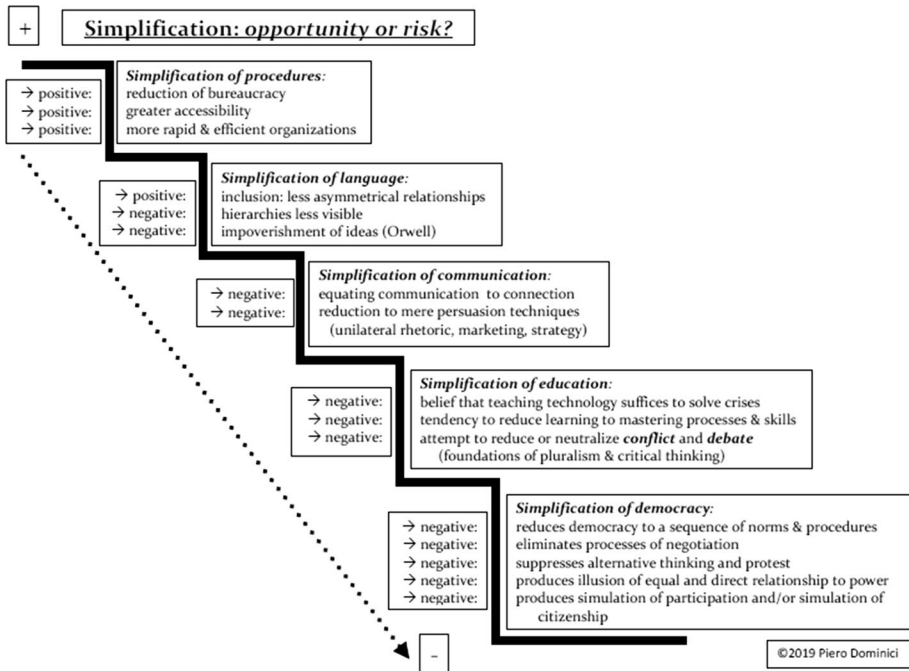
+

Simplification: opportunity or risk?

→ positive:
→ positive:
→ positive:

Simplification of procedures:
reduction of bureaucracy
greater accessibility
more rapid & efficient organizations

→ positive:
→ negative:
→ negative:

Simplification of language:
inclusion: less asymmetrical relationships
hierarchies less visible
impoverishment of ideas (Orwell)

→ negative:
→ negative:

Simplification of communication:
equating communication to connection
reduction to mere persuasion techniques
(unilateral rhetoric, marketing, strategy)

→ negative:
→ negative:
→ negative:

Simplification of education:
belief that teaching technology suffices to solve crises
tendency to reduce learning to mastering processes & skills
attempt to reduce or neutralize conflict and debate
(foundations of pluralism & critical thinking)

→ negative:
→ negative:
→ negative:
→ negative:
→ negative:

Simplification of democracy:
reduces democracy to a sequence of norms & procedures
eliminates processes of negotiation
suppresses alternative thinking and protest
produces illusion of equal and direct relationship to power
produces simulation of participation and/or simulation of citizenship

-

©2019 Piero Dominici